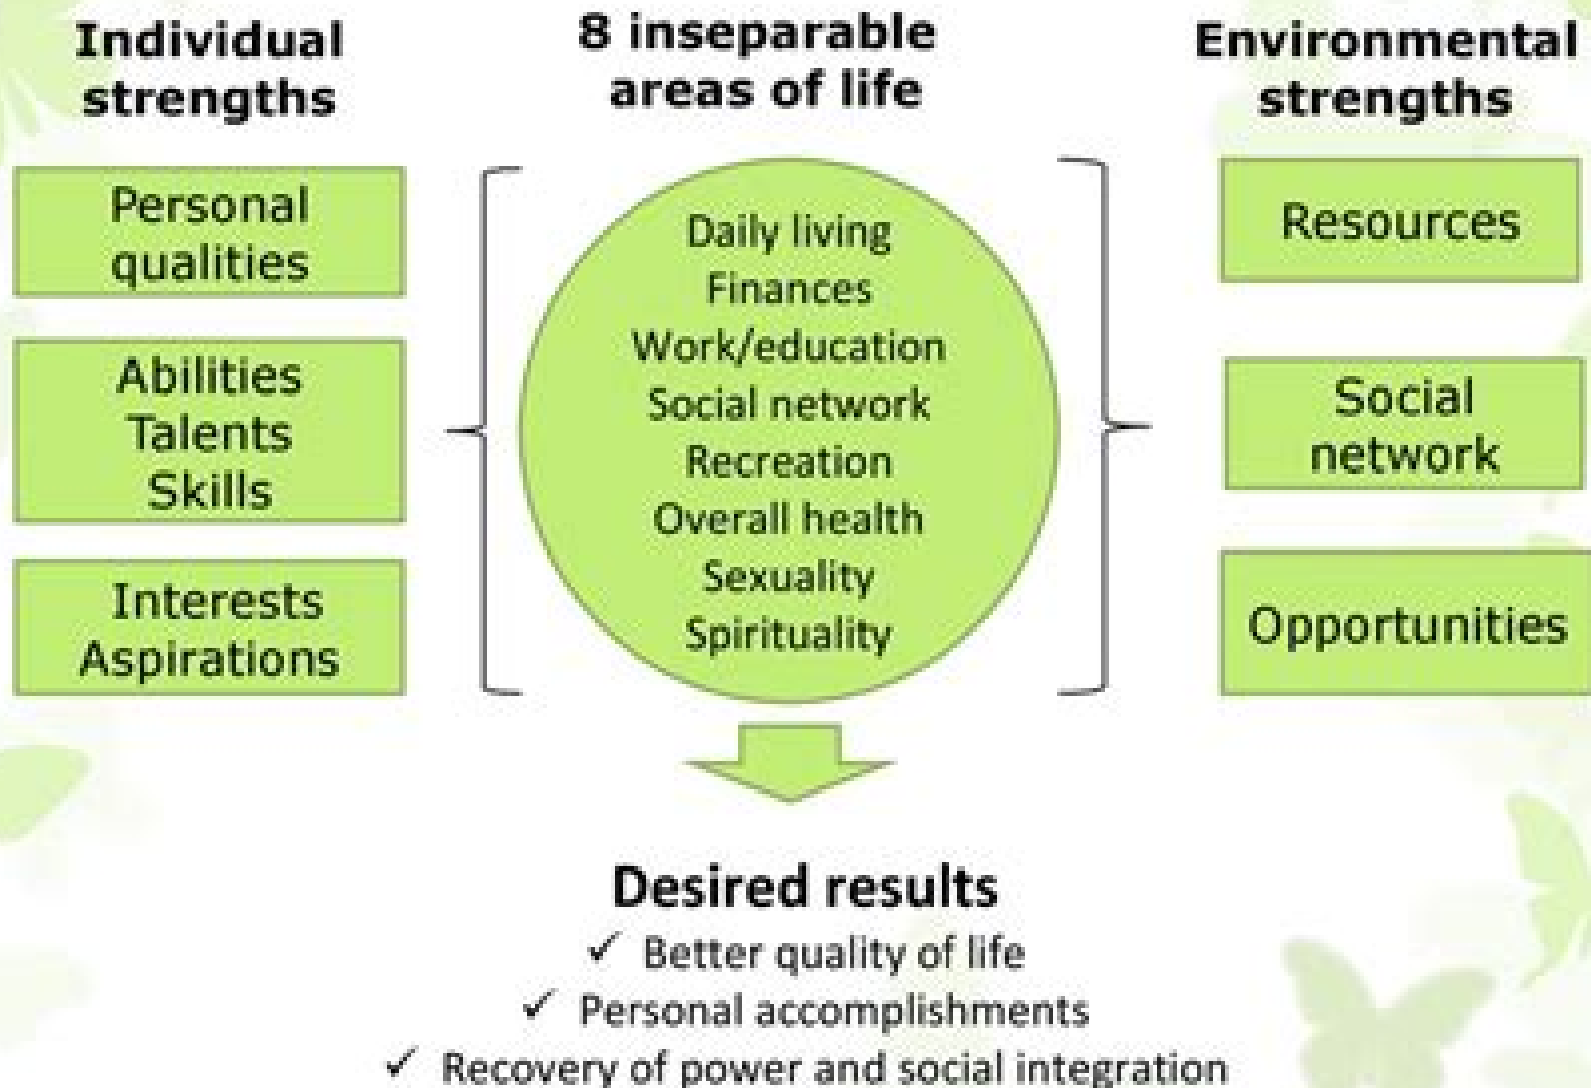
Individual strengths

Personal qualities

Abilities
Talents
Skills

Interests
Aspirations

8 inseparable areas of life

Daily living
Finances
Work/education
Social network
Recreation
Overall health
Sexuality
Spirituality

Environmental strengths

Resources

Social network

Opportunities

Desired results
✓ Better quality of life
✓ Personal accomplishments
✓ Recovery of power and social integration